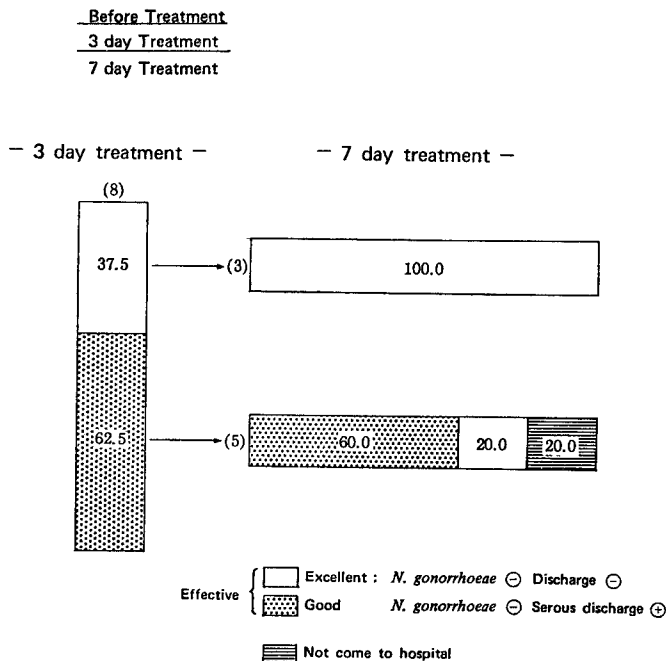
Before Treatment
3 day Treatment
7 day Treatment

– 3 day treatment –

– 7 day treatment –

(8)

37.5

(3)

100.0

62.5

(5)

60.0

20.0

20.0

Effective

Excellent : *N. gonorrhoeae* ⊖ Discharge ⊖

Good *N. gonorrhoeae* ⊖ Serous discharge ⊕

Not come to hospital